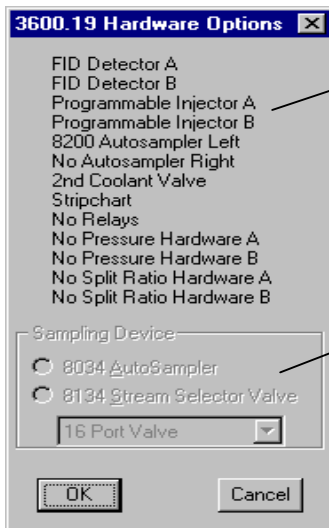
3600.19 Hardware Options

FID Detector A
FID Detector B
Programmable Injector A
Programmable Injector B
8200 Autosampler Left
No Autosampler Right
2nd Coolant Valve
Stripchart
No Relays
No Pressure Hardware A
No Pressure Hardware B
No Split Ratio Hardware A
No Split Ratio Hardware B

Sampling Device
8034 AutoSampler
8134 Stream Selector Valve
16 Port Valve

OK
Cancel